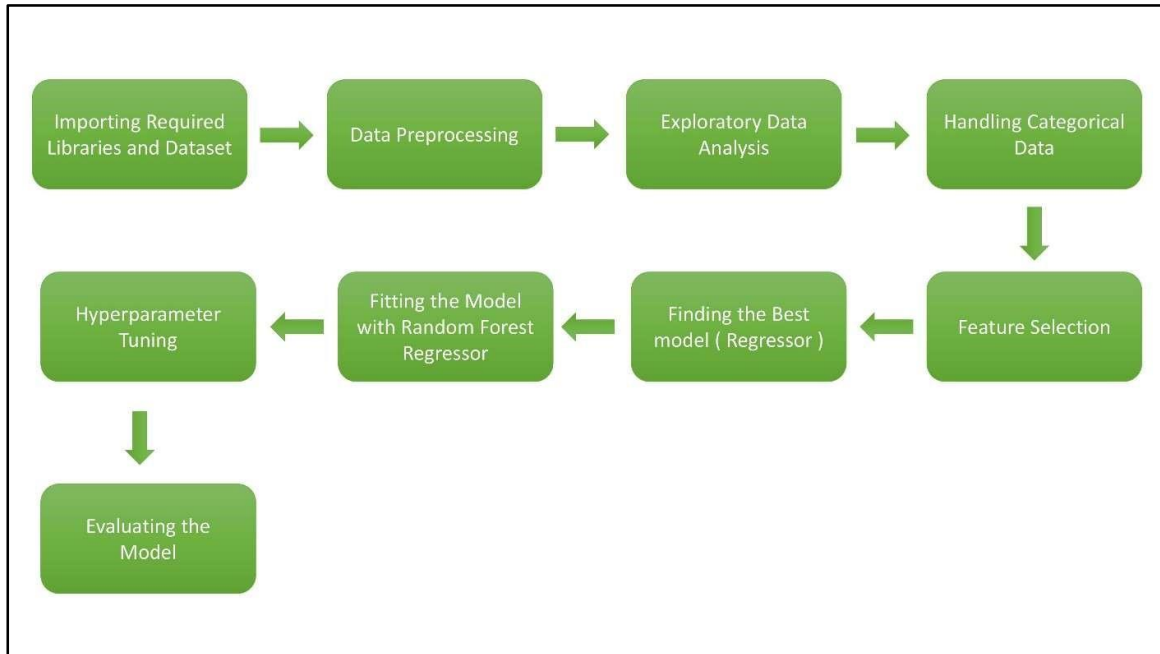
Importing Required Libraries and Dataset

Data Preprocessing

Exploratory Data Analysis

Handling Categorical Data

Feature Selection

Finding the Best model ( Regressor )

Fitting the Model with Random Forest Regressor

Hyperparameter Tuning

Evaluating the Model